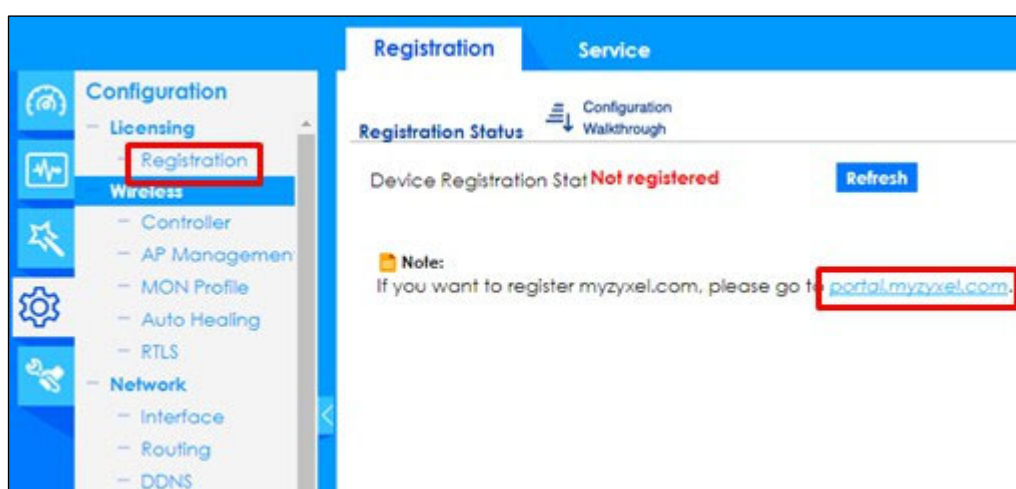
Configuration
– Licensing
– Registration
Wireless
– Controller
– AP Managemen
– MON Profile
– Auto Healing
– RTLS
– Network
– Interface
– Routing
– DDNS

Registration Service

Registration Status

Configuration Walkthrough

Device Registration Stat Not registered

Refresh

Note:
If you want to register myzyxel.com, please go to portal.myzyxel.com.